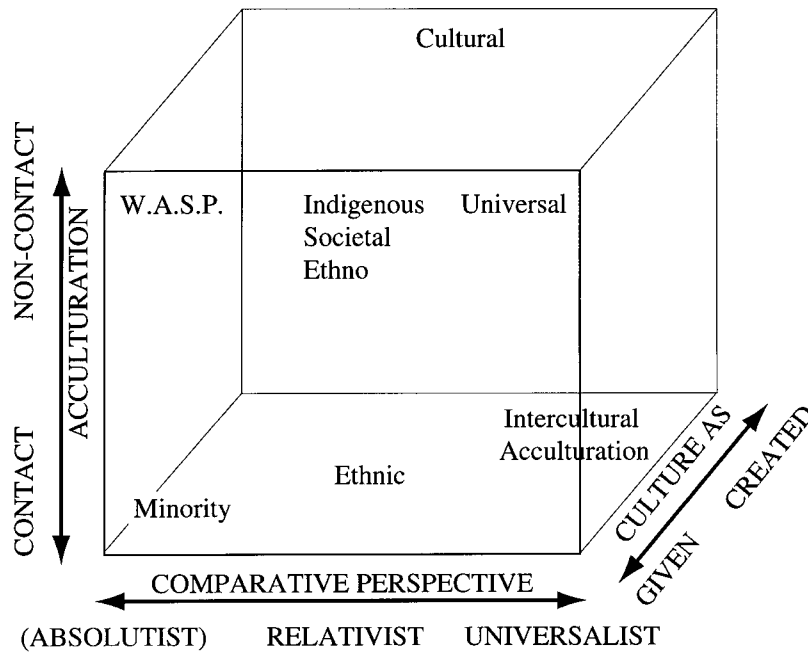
Cultural

NON-CONTACT

ACCULTURATION

CONTACT

W.A.S.P.

Indigenous
Societal
Ethno

Universal

Intercultural
Acculturation

Ethnic

Minority

CULTURE AS

CREATED

GIVEN

COMPARATIVE PERSPECTIVE

(ABSOLUTIST) RELATIVIST UNIVERSALIST